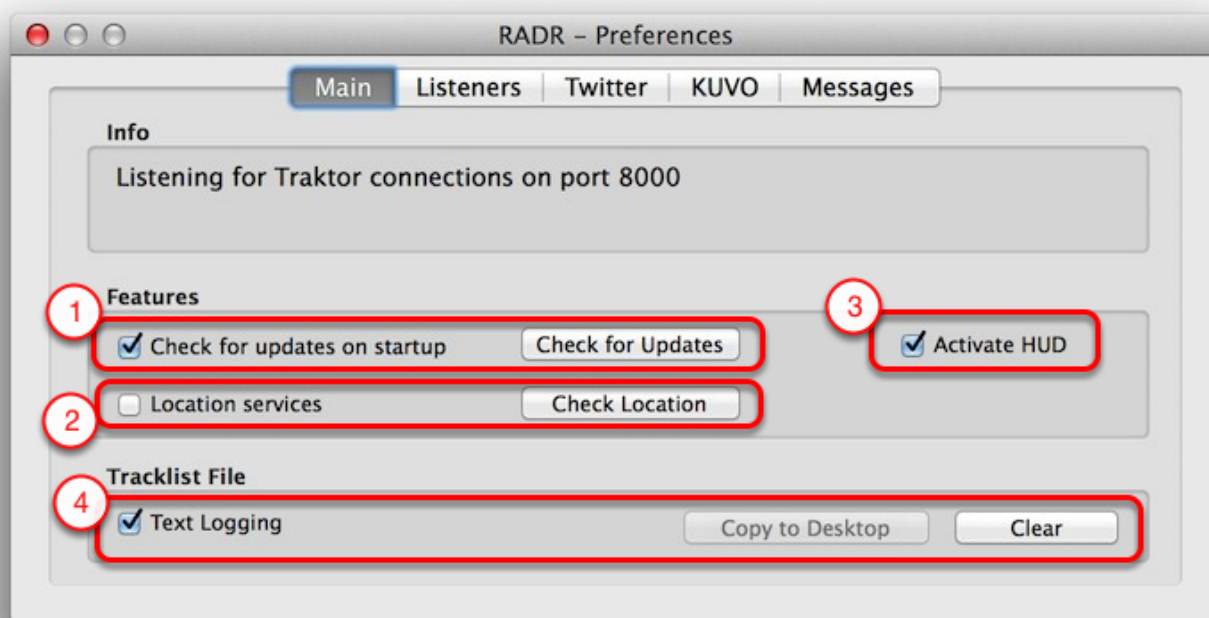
RADR – Preferences

Main | Listeners | Twitter | KUVO | Messages

Info

Listening for Traktor connections on port 8000

Features

1

Check for updates on startup

Check for Updates

3

Activate HUD

2

Location services

Check Location

Tracklist File

4

Text Logging

Copy to Desktop

Clear